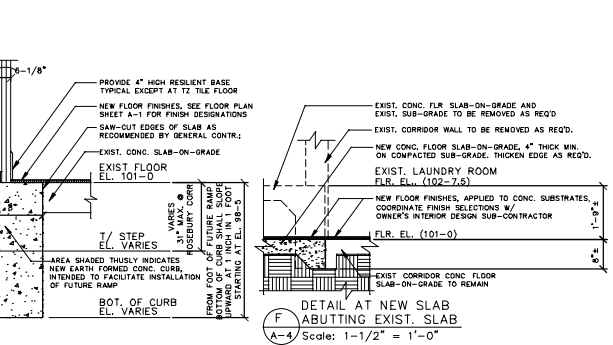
6-1/8"

PROVIDE 4" HIGH RESILIENT BASE TYPICAL EXCEPT AT TZ TILE FLOOR

NEW FLOOR FINISHES. SEE FLOOR PLAN SHEET A-1 FOR FINISH DESIGNATIONS

SAW-CUT EDGES OF SLAB AS RECOMMENDED BY GENERAL CONTR.;

EXIST. CONC. SLAB-ON-GRADE

EXIST FLOOR
EL. 101-0

VARIES 31" MAX. @ ROSEBURY CORR

T/ STEP
EL. VARIES

AREA SHADED THUSLY INDICATES NEW EARTH FORMED CONC. CURB, INTENDED TO FACILITATE INSTALLATION OF FUTURE RAMP

BOT. OF CURB
EL. VARIES

FROM FOOT OF FUTURE RAMP BOTTOM OF CURB SHALL SLOPE UPWARD AT 1 INCH IN 1 FOOT STARTING AT EL. 98-5

EXIST. CONC. FLR SLAB-ON-GRADE AND EXIST. SUB-GRADE TO BE REMOVED AS REQ'D

EXIST. CORRIDOR WALL TO BE REMOVED AS REQ'D.

NEW CONC. FLOOR SLAB-ON-GRADE, 4" THICK MIN. ON COMPACTED SUB-GRADE. THICKEN EDGE AS REQ'D.

EXIST. LAUNDRY ROOM
FLR. EL. (102-7.5)

NEW FLOOR FINISHES, APPLIED TO CONC. SUBSTRATES. COORDINATE FINISH SELECTIONS W/ OWNER'S INTERIOR DESIGN SUB-CONTRACTOR

FLR. EL. (101-0)

1'-9"±

8"±

EXIST CORRIDOR CONC FLOOR SLAB-ON-GRADE TO REMAIN

F
A-4
DETAIL AT NEW SLAB
ABUTTING EXIST. SLAB
Scale: 1-1/2" = 1'-0"